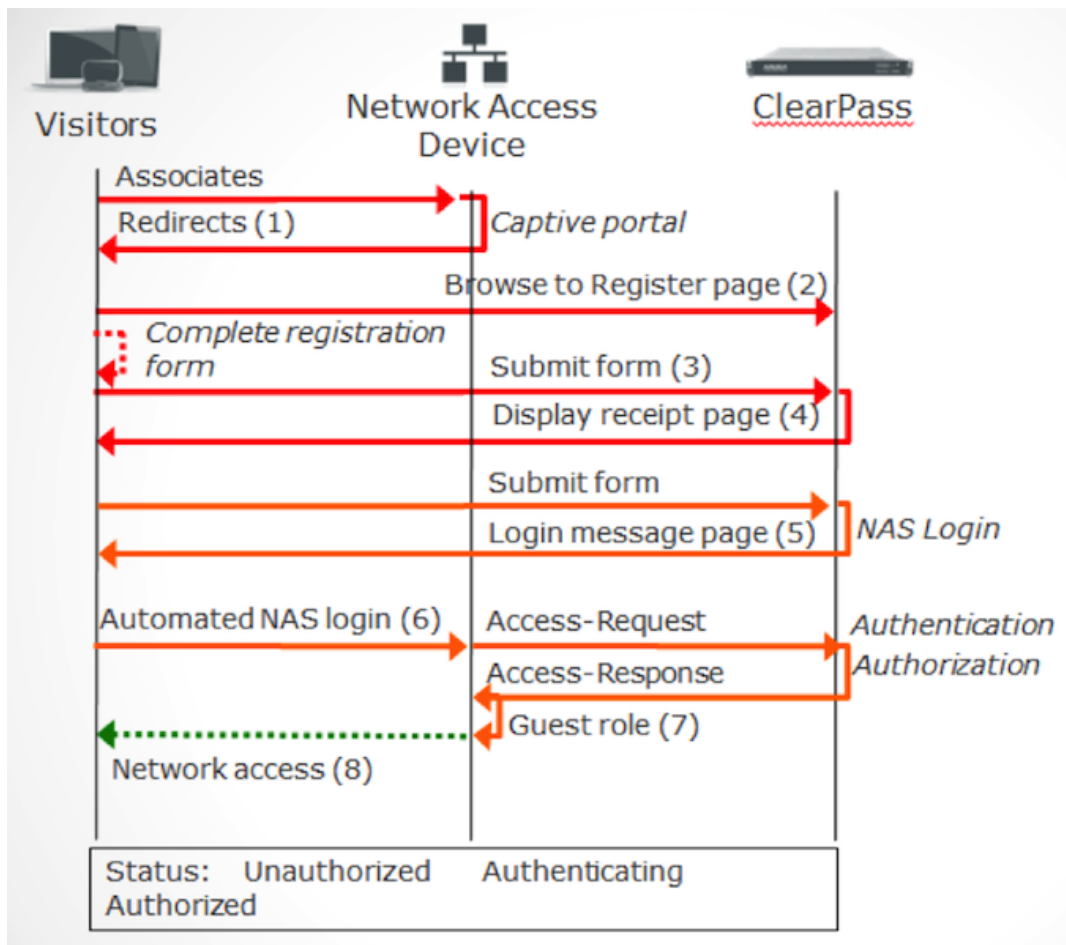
Visitors

Network Access Device

ClearPass

Associates

Redirects (1)

Captive portal

Browse to Register page (2)

Complete registration form

Submit form (3)

Display receipt page (4)

Submit form

Login message page (5)

NAS Login

Automated NAS login (6)

Access-Request

Authentication Authorization

Access-Response

Guest role (7)

Network access (8)

Status: Unauthorized Authenticating Authorized